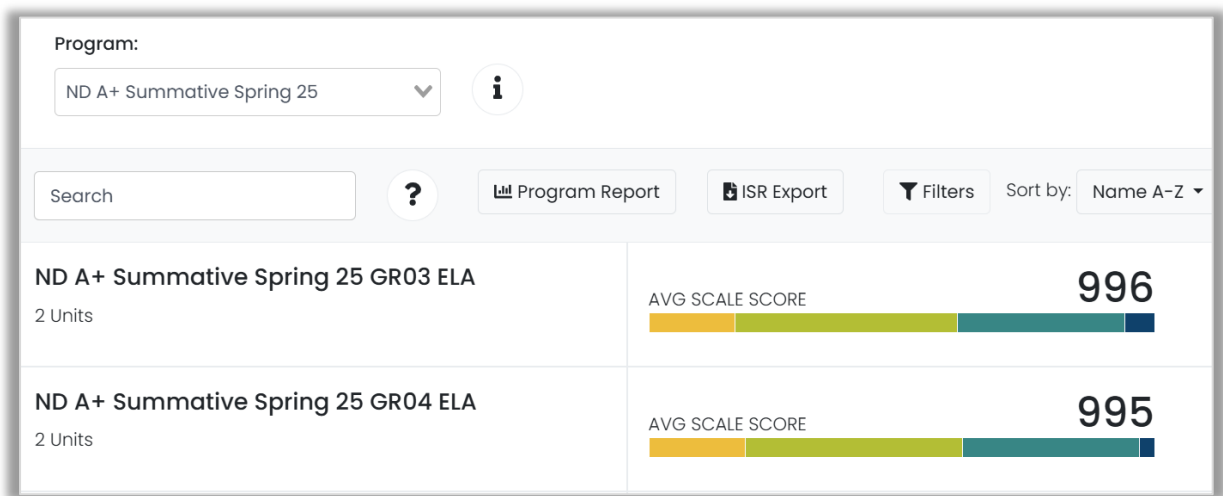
Program:

ND A+ Summative Spring 25

i

Search

?

Program Report

ISR Export

Filters

Sort by: Name A-Z

ND A+ Summative Spring 25 GR03 ELA

2 Units

AVG SCALE SCORE

996

ND A+ Summative Spring 25 GR04 ELA

2 Units

AVG SCALE SCORE

995